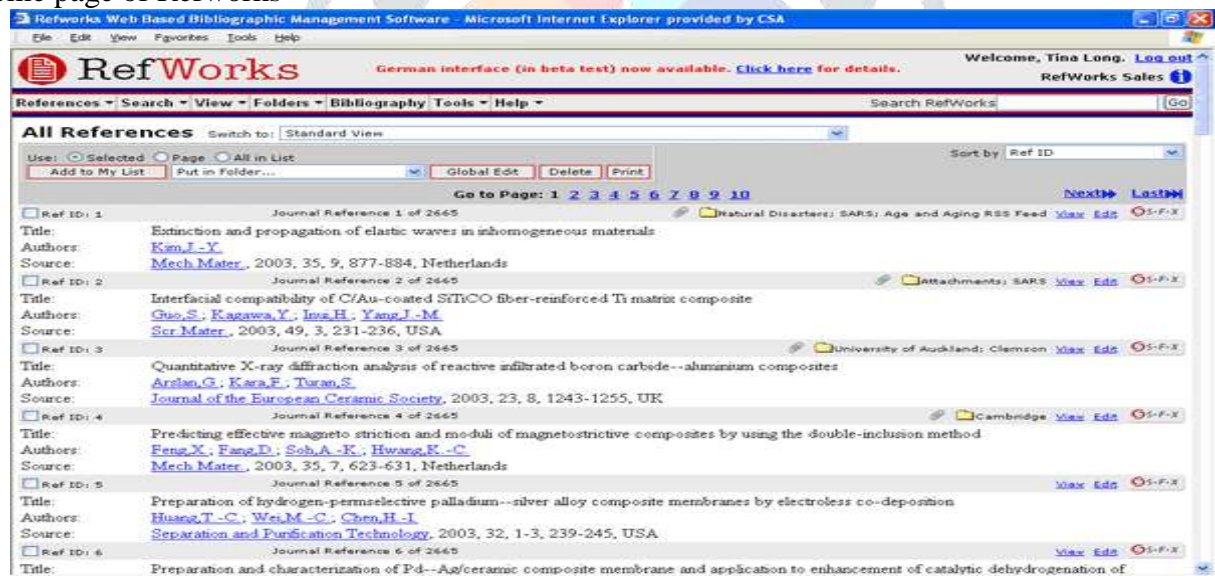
ome page of RefWorks

Refworks Web Based Bibliographic Management Software - Microsoft Internet Explorer provided by CSA

File Edit View Favorites Tools Help

RefWorks

German interface (in beta test) now available. Click here for details.

Welcome, Tina Long. Log out
RefWorks Sales

References ▾ Search ▾ View ▾ Folders ▾ Bibliography Tools ▾ Help ▾

Search RefWorks Go

All References Switch to: Standard View

Use: Selected Page All in List

Sort by Ref ID

Add to My List Put in Folder... Global Edit Delete Print

Go to Page: 1 2 3 4 5 6 7 8 9 10

Next Last

Ref ID: 1 Journal Reference 1 of 2665 Natural Disasters; SARS; Age and Aging RSS Feed View Edit

Title: Extinction and propagation of elastic waves in inhomogeneous materials
Authors: Kim,J.-Y.
Source: Mech.Mater., 2003, 35, 9, 877-884, Netherlands

Ref ID: 2 Journal Reference 2 of 2665 Attachments; SARS View Edit

Title: Interfacial compatibility of C/Au-coated SiTiCO fiber-reinforced Ti matrix composite
Authors: Guo,S.; Kagawa,Y.; Imai,H.; Yang,J.-M.
Source: Scr.Mater., 2003, 49, 3, 231-236, USA

Ref ID: 3 Journal Reference 3 of 2665 University of Auckland; Clemson View Edit

Title: Quantitative X-ray diffraction analysis of reactive infiltrated boron carbide--aluminium composites
Authors: Arslan,G.; Kara,F.; Turan,S.
Source: Journal of the European Ceramic Society, 2003, 23, 8, 1243-1255, UK

Ref ID: 4 Journal Reference 4 of 2665 Cambridge View Edit

Title: Predicting effective magneto striction and moduli of magnetostrictive composites by using the double-inclusion method
Authors: Feng,X.; Fang,D.; Soh,A.-K.; Hwang,K.-C.
Source: Mech.Mater., 2003, 35, 7, 623-631, Netherlands

Ref ID: 5 Journal Reference 5 of 2665 View Edit

Title: Preparation of hydrogen-permselective palladium--silver alloy composite membranes by electroless co-deposition
Authors: Huang,T.-C.; Wei,M.-C.; Chen,H.-I.
Source: Separation and Purification Technology, 2003, 32, 1-3, 239-245, USA

Ref ID: 6 Journal Reference 6 of 2665 View Edit

Title: Preparation and characterization of Pd--Ag/ceramic composite membrane and application to enhancement of catalytic dehydrogenation of